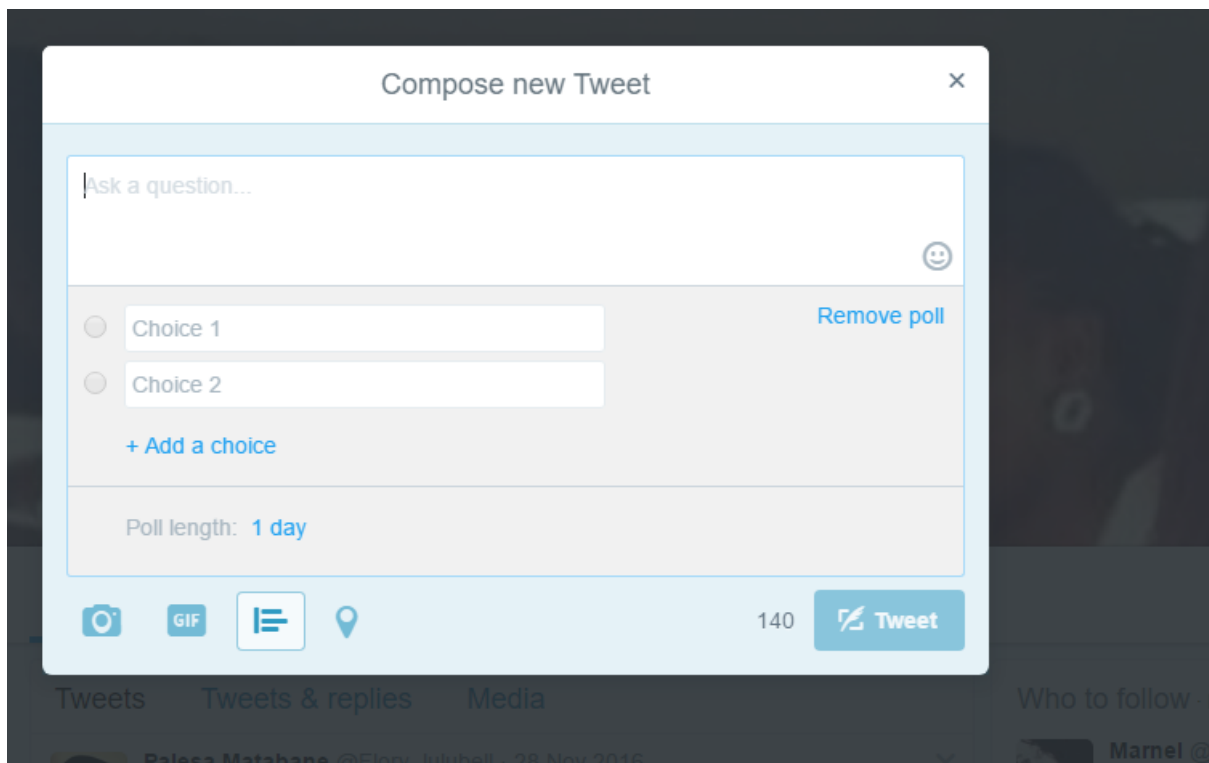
Compose new Tweet

×

Ask a question...

Choice 1

Choice 2

Remove poll

+ Add a choice

Poll length: 1 day

GIF

140

Tweet

Tweets Tweets & replies Media

Who to follow ·

Balesa Matabane @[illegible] · 28 Nov 2016

Marnel @